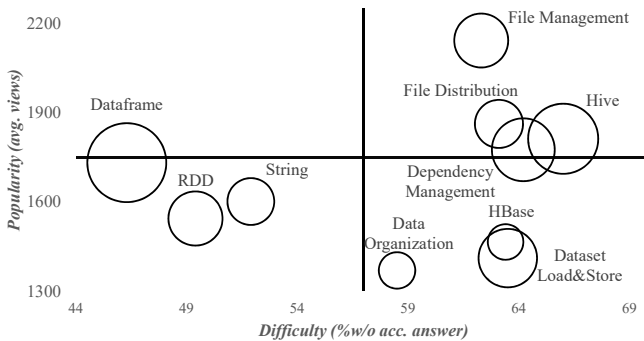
2200
1900
1600
1300
44
49
54
59
64
69
Popularity (avg. views)
Difficulty (%w/o acc. answer)
File Management
File Distribution
Hive
Dataframe
String
RDD
Dependency Management
Data Organization
HBase
Dataset Load&Store